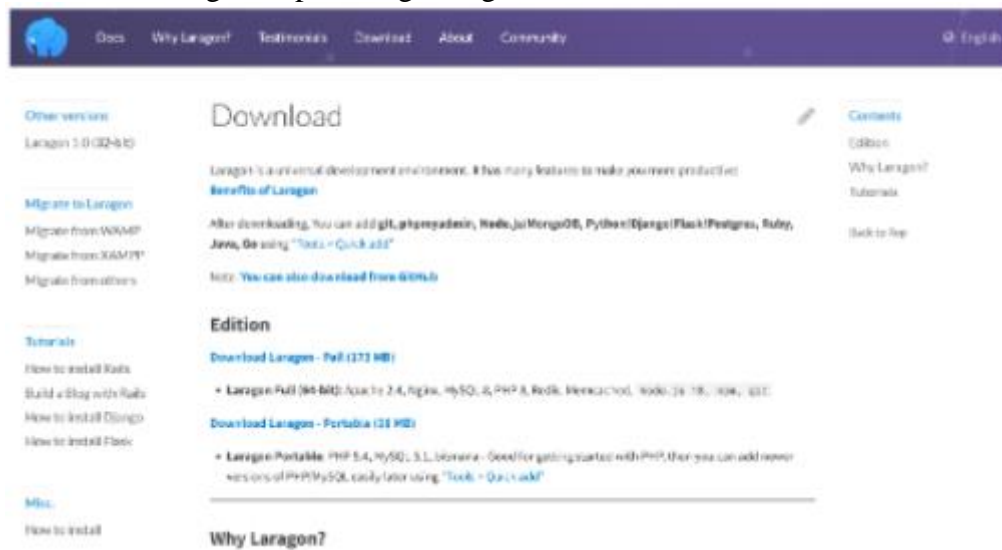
Docs Why Laragon? Testimonies Download About Community

English

Other versions

Laragon 1.0 (32-bit)

Migrate to Laragon

Migrate from WAMP

Migrate from XAMPP

Migrate from others

Tutorials

How to install Rails

Build a Blog with Rails

How to install Django

How to install Flask

Misc.

How to install

Download

Laragon is a universal development environment. It has many features to make you more productive: Benefits of Laragon

After downloading, You can add git, phpmyadmin, Node.js/MongoDB, Python/Django/Flask/Postgres, Ruby, Java, Go using "Tools > Quick add"

Note: You can also download from GitHub

Edition

Download Laragon - Full (173 MB)

• Laragon Full (64-bit): Apache 2.4, Nginx, MySQL 8, PHP 8, Redis, Memcached, Node.js 18, npm, git

Download Laragon - Portable (28 MB)

• Laragon Portable: PHP 5.4, MySQL 5.1, Mariana - Good for getting started with PHP, then you can add newer versions of PHP/MySQL easily later using "Tools > Quick add"

Why Laragon?

Contents

Edition

Why Laragon?

Tutorials

Back to Top